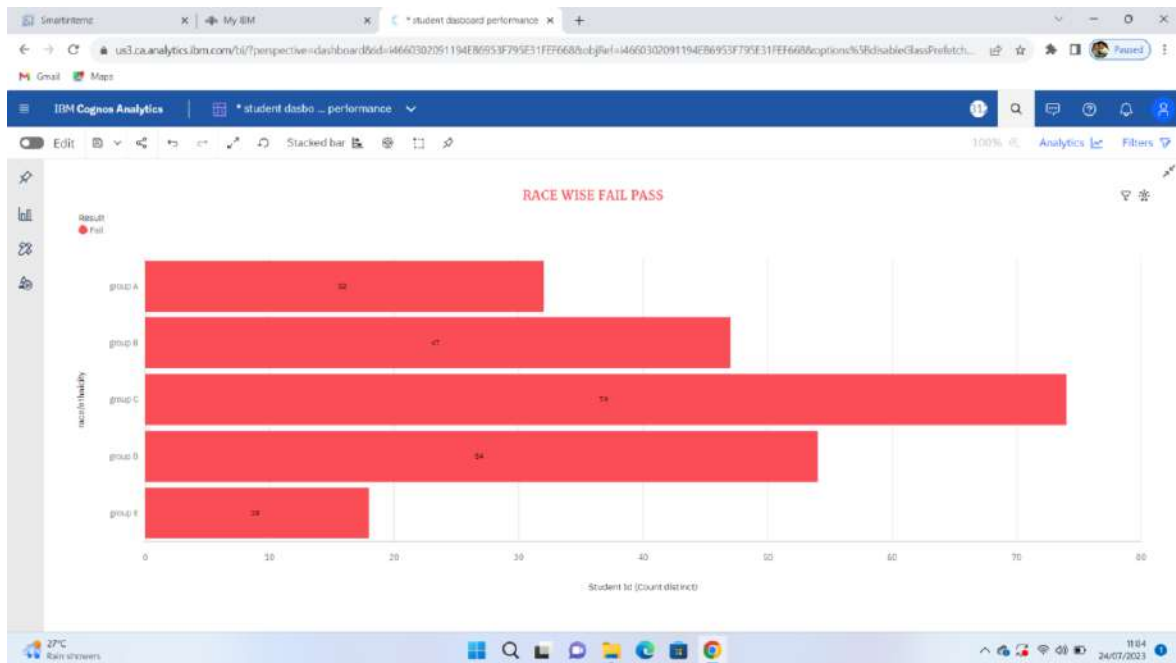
Smartinternz | My IBM | * student dasboard performance | +

us3.ca.analytics.ibm.com/bi/?perspective=dashboard&id=i4660302091194E86953F795E31FEF668&objRef=i4660302091194E86953F795E31FEF668&options%5BdisableGlassPrefetch... Paused

Gmail Maps

IBM Cognos Analytics | * student dasbo ... performance

Edit Stacked bar 100% Analytics Filters

RACE WISE FAIL PASS

Result
Fail

race/ethnicity

group A 32
group B 47
group C 74
group D 54
group E 18

0 10 20 30 40 50 60 70 80

Student Id (Count distinct)

27°C
Rain showers

11:04
24/07/2023